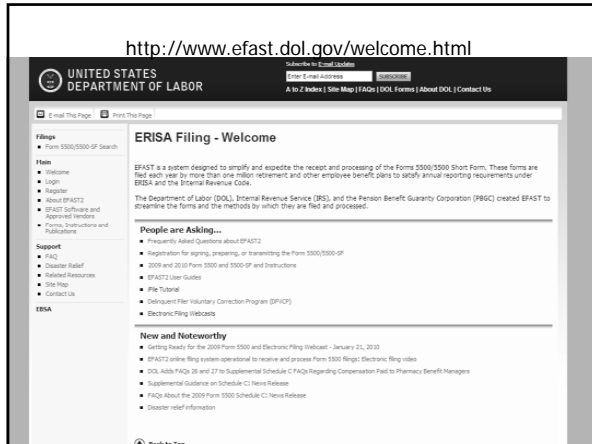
http://www.efast.dol.gov/welcome.html

UNITED STATES DEPARTMENT OF LABOR

Subscribe to E-mail Updates

Enter E-mail Address

SUBSCRIBE

A to Z Index | Site Map | FAQs | DOL Forms | About DOL | Contact Us

E-mail This Page

Print This Page

Filings

Form 5500/5500-SF Search

Main

Welcome

Login

Register

About EFAST2

EFAST Software and Approved Vendors

Forms, Instructions and Publications

Support

FAQ

Disaster Relief

Related Resources

Site Map

Contact Us

EBSA

ERISA Filing - Welcome

EFAST is a system designed to simplify and expedite the receipt and processing of the Forms 5500/5500 Short Form. These forms are filed each year by more than one million retirement and other employee benefit plans to satisfy annual reporting requirements under ERISA and the Internal Revenue Code.

The Department of Labor (DOL), Internal Revenue Service (IRS), and the Pension Benefit Guaranty Corporation (PBGC) created EFAST to streamline the forms and the methods by which they are filed and processed.

People are Asking...

Frequently Asked Questions about EFAST2

Registration for signing, preparing, or transmitting the Form 5500/5500-SF

2009 and 2010 Form 5500 and 5500-SF and Instructions

EFAST2 User Guides

iFile Tutorial

Delinquent Filer Voluntary Correction Program (DFVCP)

Electronic Filing Webcasts

New and Noteworthy

Getting Ready for the 2009 Form 5500 and Electronic Filing Webcast - January 21, 2010

EFAST2 online filing system operational to receive and process Form 5500 filings! Electronic filing video

DOL Adds FAQs 26 and 27 to Supplemental Schedule C FAQs Regarding Compensation Paid to Pharmacy Benefit Managers

Supplemental Guidance on Schedule C: News Release

FAQs About the 2009 Form 5500 Schedule C: News Release

Disaster relief information

Back to Top